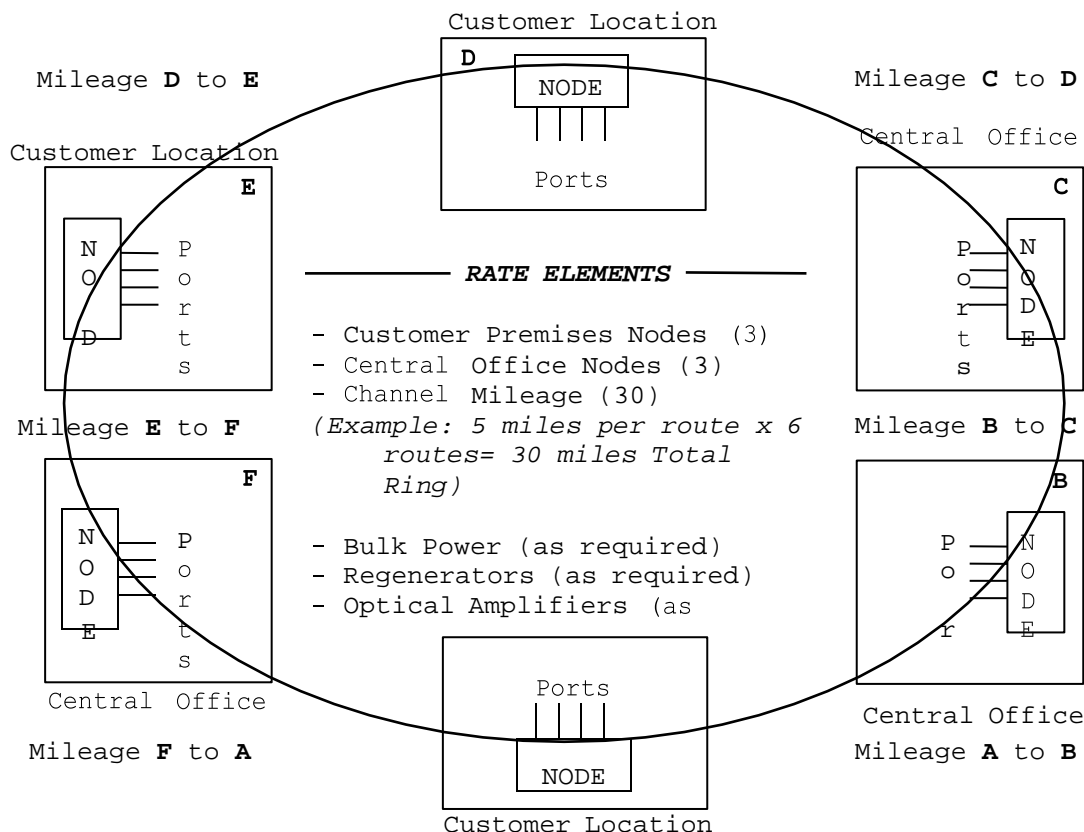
Customer Location

D

NODE

Ports

Mileage **D** to **E**

Mileage **C** to **D**

Customer Location

E

N O D

P o r t s

Central Office

C

P o r t s

N O D E

RATE ELEMENTS

- Customer Premises Nodes (3)
- Central Office Nodes (3)
- Channel Mileage (30)
*(Example: 5 miles per route x 6 routes= 30 miles Total Ring)*

- Bulk Power (as required)
- Regenerators (as required)
- Optical Amplifiers (as

Mileage **E** to **F**

Mileage **B** to **C**

F

N O D E

P o r t s

Central Office

B

P o r

N O D E

Central Office

Ports

NODE

Customer Location

Mileage **F** to **A**

Mileage **A** to **B**